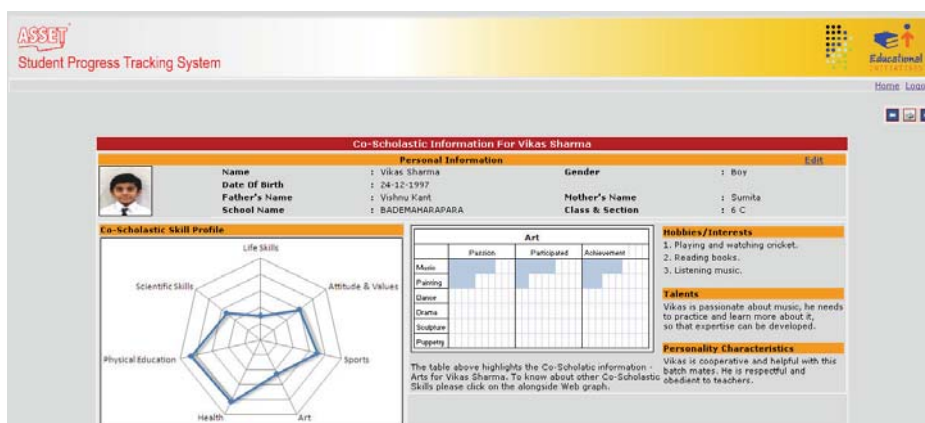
ASSET
Student Progress Tracking System

Educational Initiatives

Home Logo

Co-Scholastic Information For Vikas Sharma

Personal Information

Edit

| | | | |
|---|---|---|---|
| Name | : Vikas Sharma | Gender | : Boy |
| Date Of Birth | : 24-12-1997 | | |
| Father's Name | : Vishnu Kant | Mother's Name | : Sumita |
| School Name | : BADEMAHARAPARA | Class & Section | : 6 C |

Co-Scholastic Skill Profile

Life Skills
Attitude & Values
Sports
Art
Health
Physical Education
Scientific Skills

Art

| | Passion | Participated | Achievement |
|---|---|---|---|
| Music | | | |
| Painting | | | |
| Dance | | | |
| Drama | | | |
| Sculpture | | | |
| Puppetry | | | |

The table above highlights the Co-Scholastic information - Arts for Vikas Sharma. To know about other Co-Scholastic Skills please click on the alongside Web graph.

Hobbies/Interests

1. Playing and watching cricket.
2. Reading books.
3. Listening music.

Talents

Vikas is passionate about music, he needs to practice and learn more about it, so that expertise can be developed.

Personality Characteristics

Vikas is cooperative and helpful with this batch mates. He is respectful and obedient to teachers.